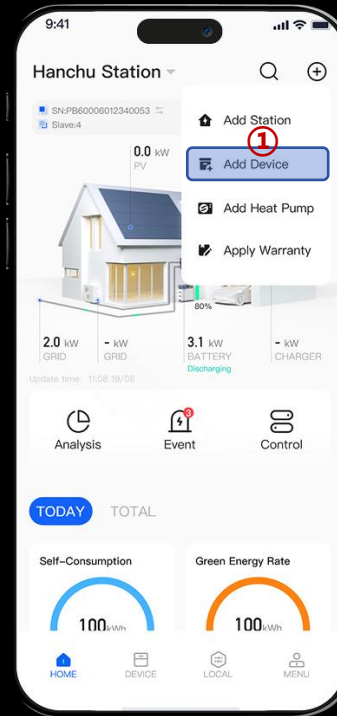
9:41

Hanchu Station

SN:PB60006012340053
Slave:4

Add Station
①
Add Device
Add Heat Pump
Apply Warranty

0.0 kW
PV

80%

2.0 kW
GRID

- kW
GRID

3.1 kW
BATTERY
Discharging

- kW
CHARGER

Update time: 11:08 19/06

Analysis
3
Event
Control

TODAY
TOTAL

Self-Consumption
100kWh

Green Energy Rate
100kWh

HOME
DEVICE
LOCAL
MENU